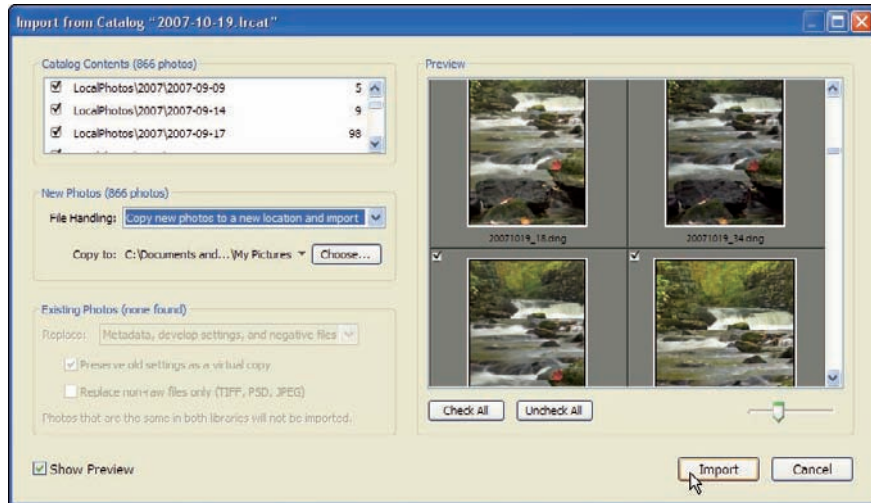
Import from Catalog "2007-10-19.lrcat"

Catalog Contents (866 photos)

LocalPhotos\2007\2007-09-09 5
LocalPhotos\2007\2007-09-14 9
LocalPhotos\2007\2007-09-17 98

New Photos (866 photos)

File Handling: Copy new photos to a new location and import

Copy to: C:\Documents and...\My Pictures Choose...

Existing Photos (none found)

Replace: Metadata, develop settings, and negative files

Preserve old settings as a virtual copy

Replace non-raw files only (TIFF, PSD, JPEG)

Photos that are the same in both libraries will not be imported.

Preview

20071019_18.dng

20071019_34.dng

Check All Uncheck All

Show Preview

Import Cancel